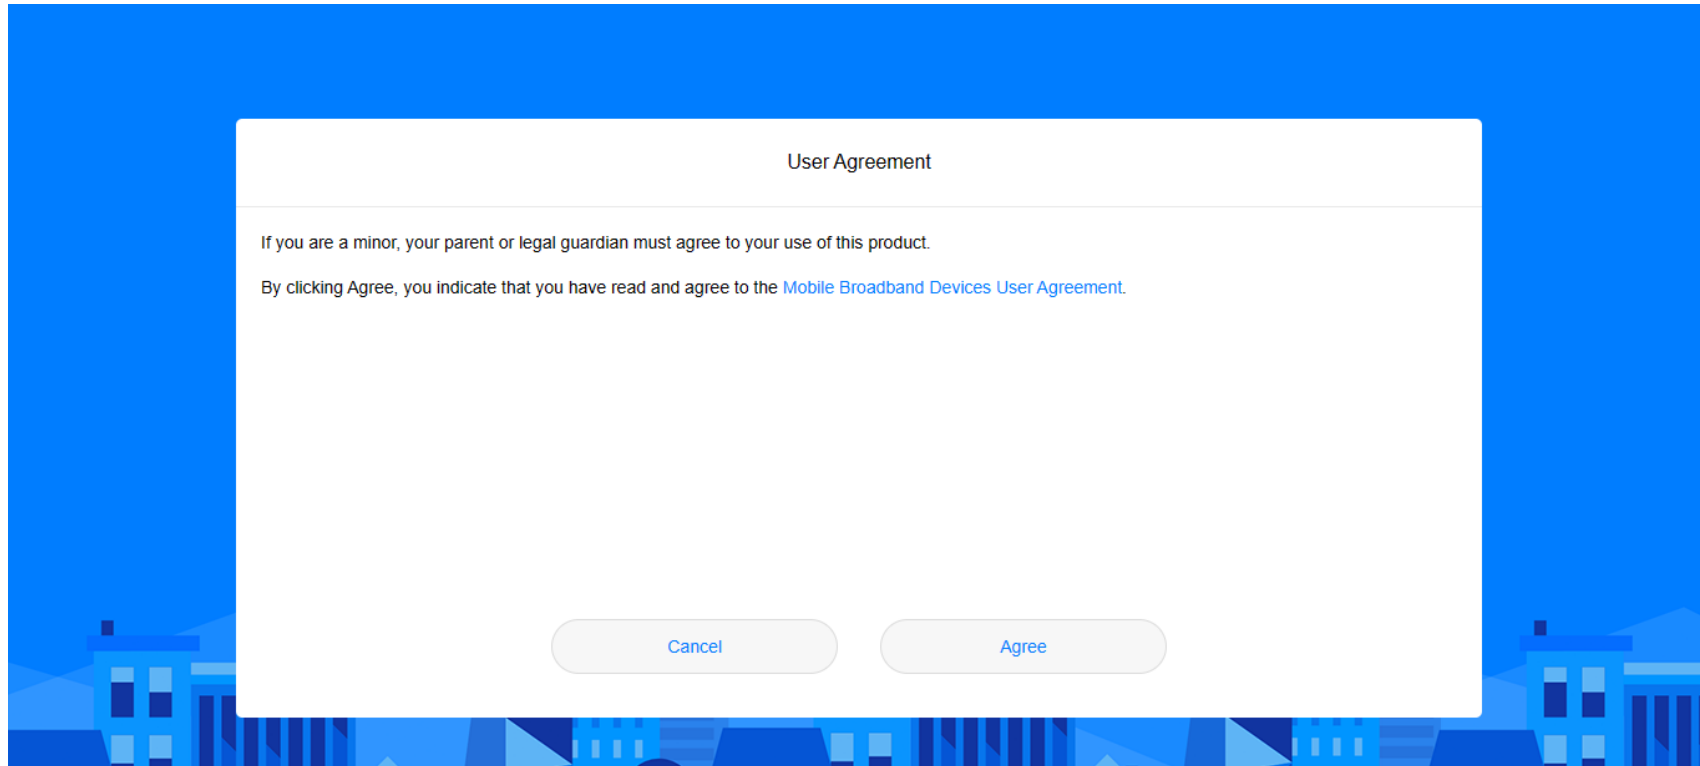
User Agreement

If you are a minor, your parent or legal guardian must agree to your use of this product.

By clicking Agree, you indicate that you have read and agree to the Mobile Broadband Devices User Agreement.

Cancel

Agree